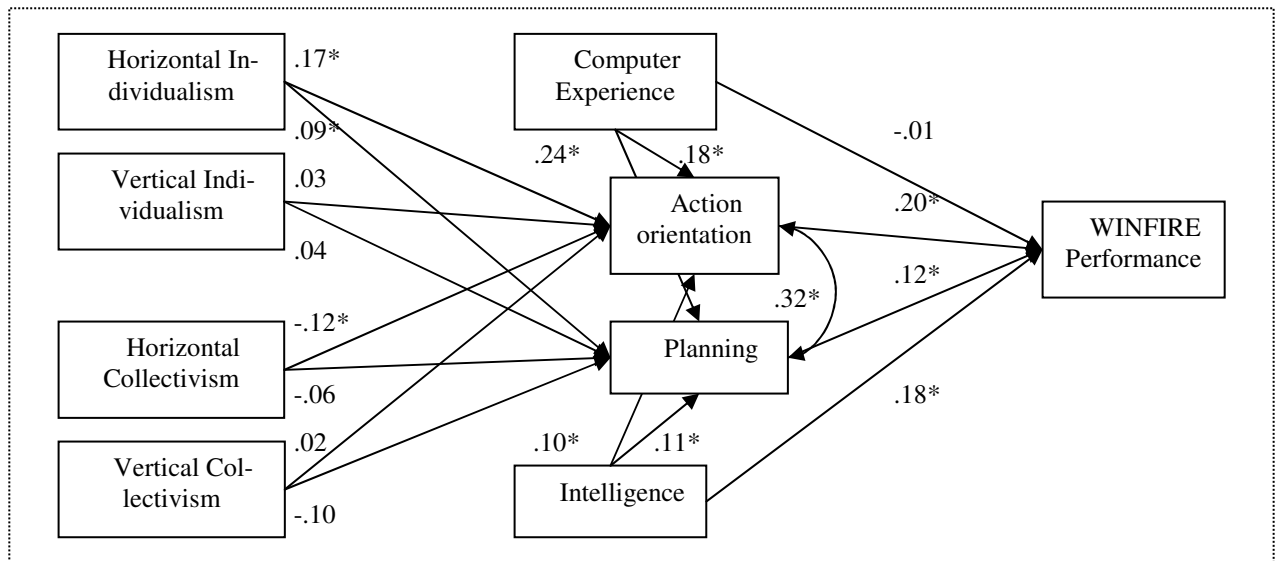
Horizontal Individualism
.17*
.09*
Vertical Individualism
.03
.04
Horizontal Collectivism
-.12*
-.06
Vertical Collectivism
.02
-.10
Computer Experience
.24*
.18*
-.01
Action orientation
.20*
WINFIRE Performance
.32*
.12*
Planning
.18*
.10*
.11*
Intelligence